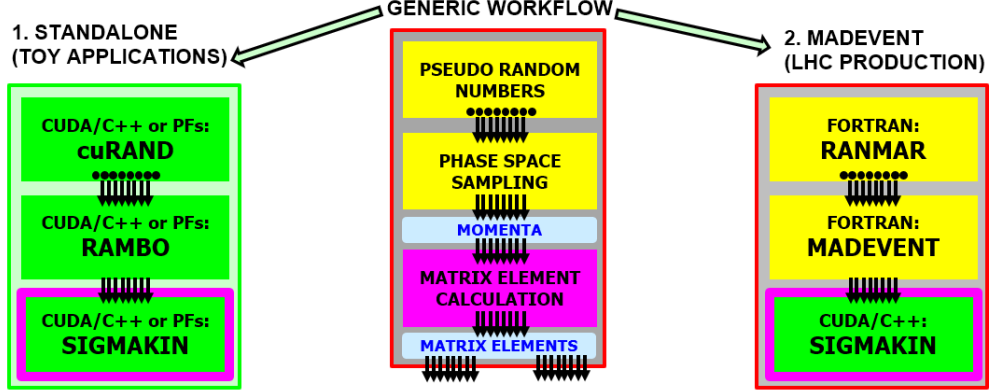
GENERIC WORKFLOW

1. STANDALONE (TOY APPLICATIONS)

CUDA/C++ or PFs: cuRAND

CUDA/C++ or PFs: RAMBO

CUDA/C++ or PFs: SIGMAKIN

PSEUDO RANDOM NUMBERS

PHASE SPACE SAMPLING

MOMENTA

MATRIX ELEMENT CALCULATION

MATRIX ELEMENTS

2. MADEVENT (LHC PRODUCTION)

FORTRAN: RANMAR

FORTRAN: MADEVENT

CUDA/C++: SIGMAKIN